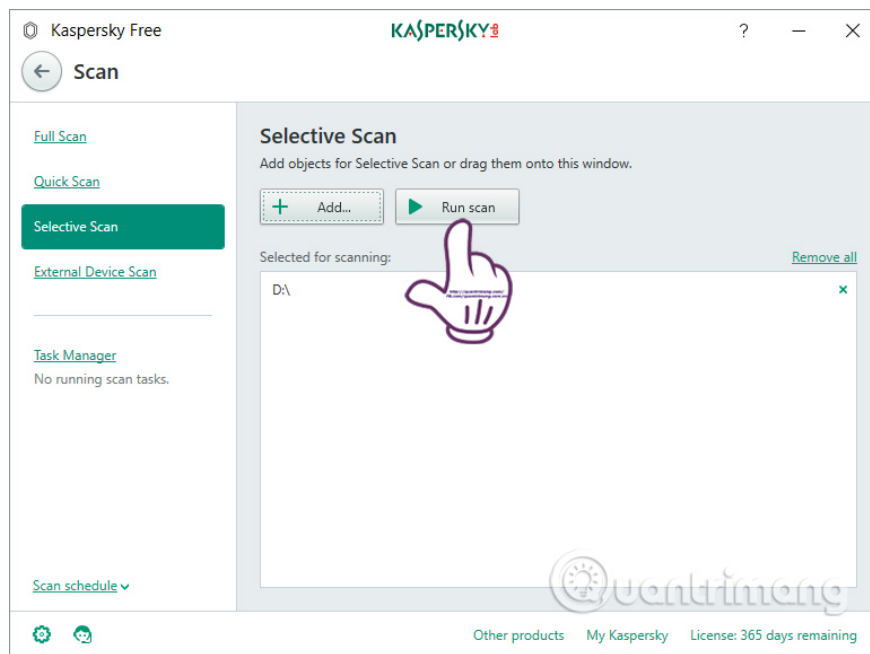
Kaspersky Free

KASPERSKY lab

?

Scan

Full Scan

Quick Scan

Selective Scan

External Device Scan

Task Manager

No running scan tasks.

Scan schedule

Selective Scan

Add objects for Selective Scan or drag them onto this window.

Add...

Run scan

Selected for scanning:

Remove all

D:\

Quantrimang

Other products

My Kaspersky

License: 365 days remaining